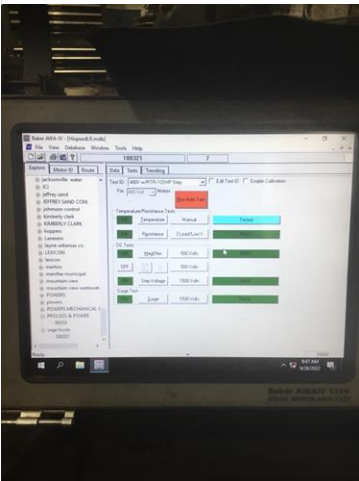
Baker AWA-IV - [Hopeadl.mdb]
File View Database Window Tools Help
186321
Explore Motor ID Route
jacksonville water
JCI
jeffrey sand
JEFFREY SAND COM.
johnson control
kimberly clark
KIMBERLY CLARK
koppers
Lanxess
layne arkansas co.
LEXCON
lexcon
marion
mauldin municipal
mountain view
mountain view waterwork
POWERS
powers
POWERS MECHANICAL
PROCESS & POWER
sage foods
Data Tests Trending
Test ID: AWA w/RTR-12VHP Gray
Edit Test ID
Enable Calibration
Standard Test
Temperature/Resistance Tests
Temperature
Manual
Resistance
3 Lead/Line-V
DC Tests
MegOhm
500 Volts
OFF
500 Volts
Step Voltage
1500 Volts
Surge Test
Surge
1500 Volts
Ready
8:47 AM
9/28/2022
Baker AWA-IV 12kV